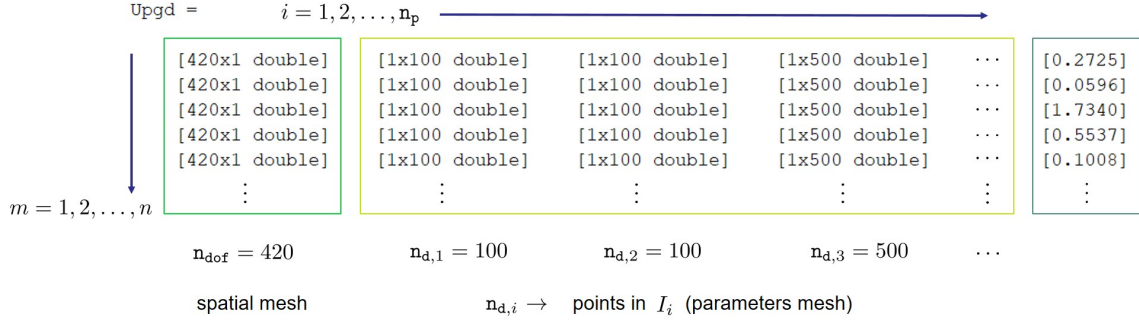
Upgd = $i = 1, 2, \ldots, \mathtt{n_p}$

$m = 1, 2, \ldots, n$

| [420x1 double] | [1x100 double] | [1x100 double] | [1x500 double] | $\cdots$ | [0.2725] |
|---|---|---|---|---|---|
| [420x1 double] | [1x100 double] | [1x100 double] | [1x500 double] | $\cdots$ | [0.0596] |
| [420x1 double] | [1x100 double] | [1x100 double] | [1x500 double] | $\cdots$ | [1.7340] |
| [420x1 double] | [1x100 double] | [1x100 double] | [1x500 double] | $\cdots$ | [0.5537] |
| [420x1 double] | [1x100 double] | [1x100 double] | [1x500 double] | $\cdots$ | [0.1008] |
| $\vdots$ | $\vdots$ | $\vdots$ | $\vdots$ | $\vdots$ | $\vdots$ |

$\mathtt{n_{dof}} = 420$ $\mathtt{n_{d,1}} = 100$ $\mathtt{n_{d,2}} = 100$ $\mathtt{n_{d,3}} = 500$ $\cdots$

spatial mesh $\mathtt{n_{d,\mathit{i}}} \rightarrow$ points in $I_i$ (parameters mesh)